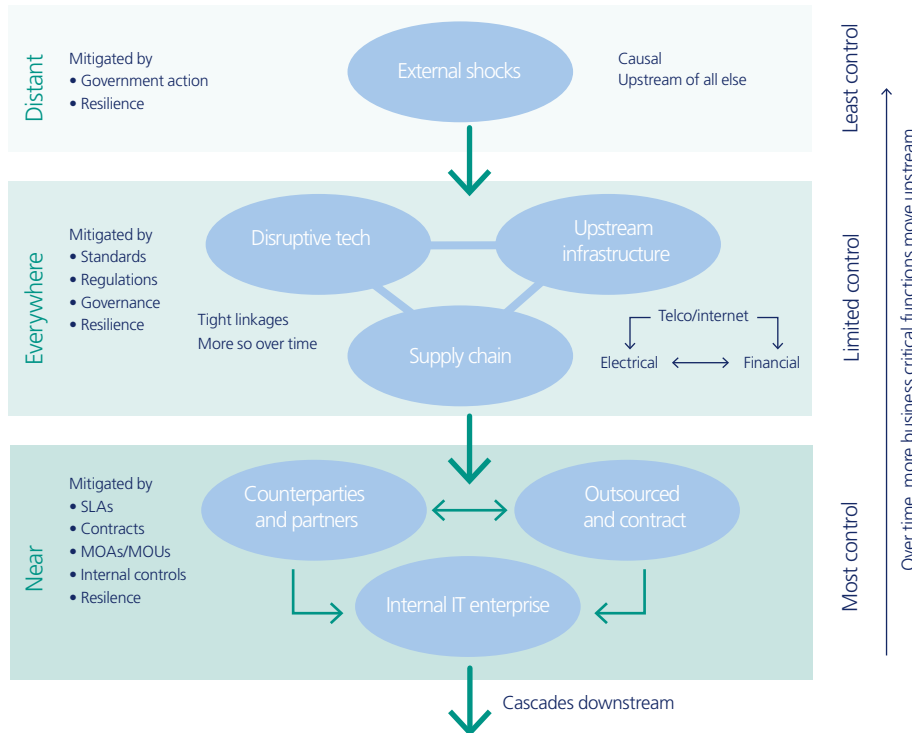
Distant

Mitigated by
• Government action
• Resilience

External shocks

Causal
Upstream of all else

Least control

Everywhere

Mitigated by
• Standards
• Regulations
• Governance
• Resilience

Disruptive tech

Upstream infrastructure

Tight linkages
More so over time

Supply chain

Telco/internet
Electrical
Financial

Limited control

Near

Mitigated by
• SLAs
• Contracts
• MOAs/MOUs
• Internal controls
• Resilence

Counterparties and partners

Outsourced and contract

Internal IT enterprise

Most control

Over time, more business critical functions move upstream

Cascades downstream